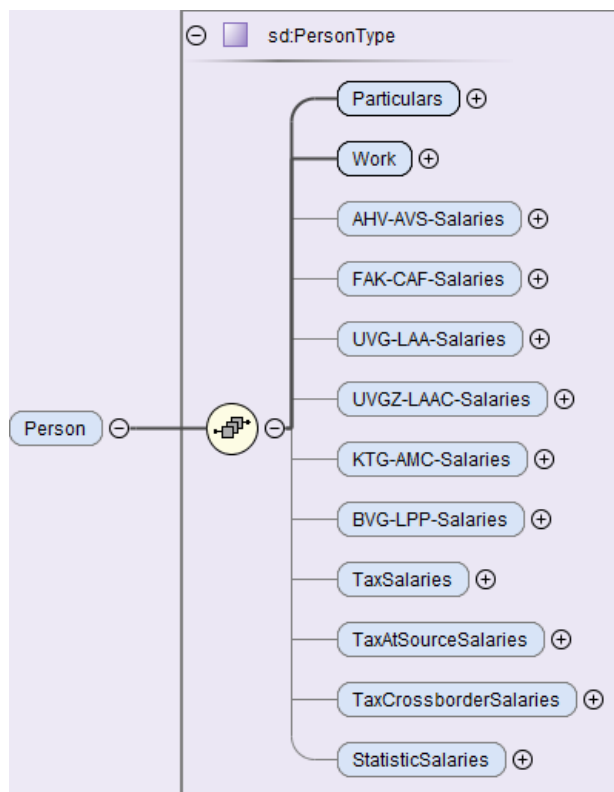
sd:PersonType

Person

Particulars

Work

AHV-AVS-Salaries

FAK-CAF-Salaries

UVG-LAA-Salaries

UVGZ-LAAC-Salaries

KTG-AMC-Salaries

BVG-LPP-Salaries

TaxSalaries

TaxAtSourceSalaries

TaxCrossborderSalaries

StatisticSalaries